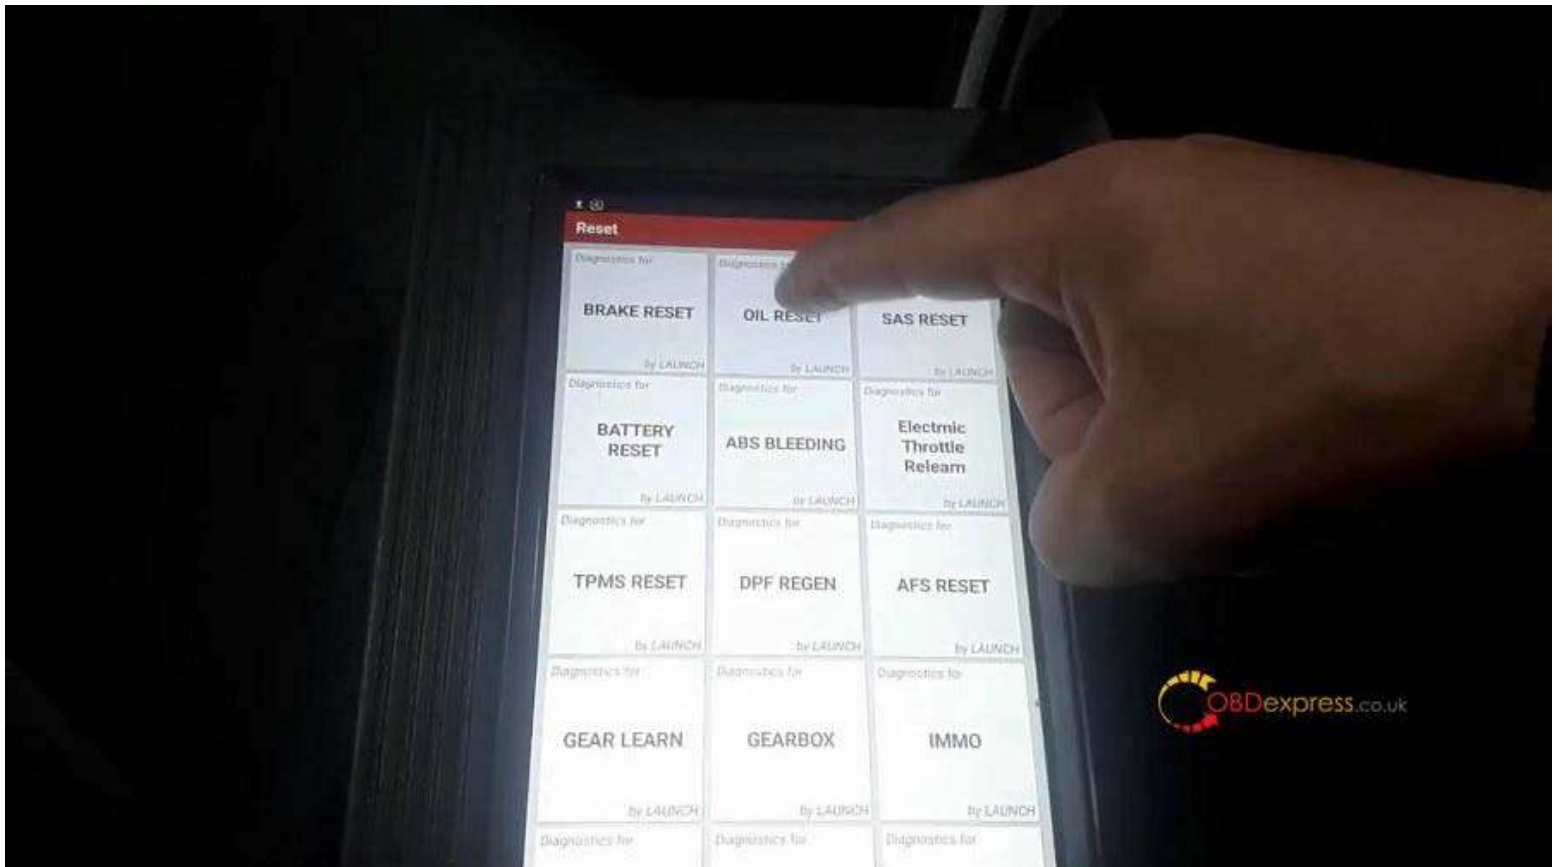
Reset

Diagnostics for
BRAKE RESET
by LAUNCH

Diagnostics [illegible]
OIL RE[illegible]
by LAUNCH

SAS RESET
by LAUNCH

Diagnostics for
BATTERY RESET
by LAUNCH

Diagnostics for
ABS BLEEDING
by LAUNCH

Diagnostics for
Electmic Throttle Relearn
by LAUNCH

Diagnostics for
TPMS RESET
by LAUNCH

Diagnostics for
DPF REGEN
by LAUNCH

Diagnostics for
AFS RESET
by LAUNCH

Diagnostics for
GEAR LEARN
by LAUNCH

Diagnostics for
GEARBOX
by LAUNCH

Diagnostics for
IMMO
by LAUNCH

Diagnostics for

Diagnostics for

Diagnostics for

OBDexpress.co.uk